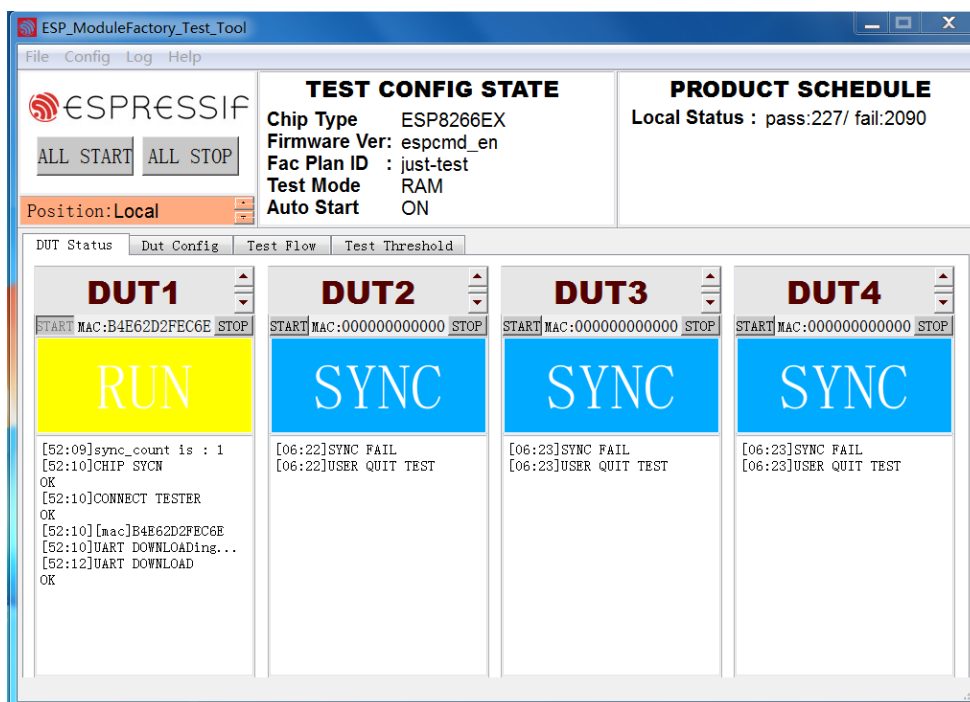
ESP_ModuleFactory_Test_Tool

File Config Log Help

ESPRESSIF

ALL START ALL STOP

Position: Local

TEST CONFIG STATE

| Chip Type | ESP8266EX |
|---|---|
| Firmware Ver: | espcmd_en |
| Fac Plan ID : | just-test |
| Test Mode | RAM |
| Auto Start | ON |

PRODUCT SCHEDULE

Local Status : pass:227/ fail:2090

DUT Status Dut Config Test Flow Test Threshold

DUT1
START MAC:B4E62D2FEC6E STOP
RUN
[52:09]sync_count is : 1
[52:10]CHIP SYCN
OK
[52:10]CONNECT TESTER
OK
[52:10][mac]B4E62D2FEC6E
[52:10]UART DOWNLOADing...
[52:12]UART DOWNLOAD
OK

DUT2
START MAC:000000000000 STOP
SYNC
[06:22]SYNC FAIL
[06:22]USER QUIT TEST

DUT3
START MAC:000000000000 STOP
SYNC
[06:23]SYNC FAIL
[06:23]USER QUIT TEST

DUT4
START MAC:000000000000 STOP
SYNC
[06:23]SYNC FAIL
[06:23]USER QUIT TEST